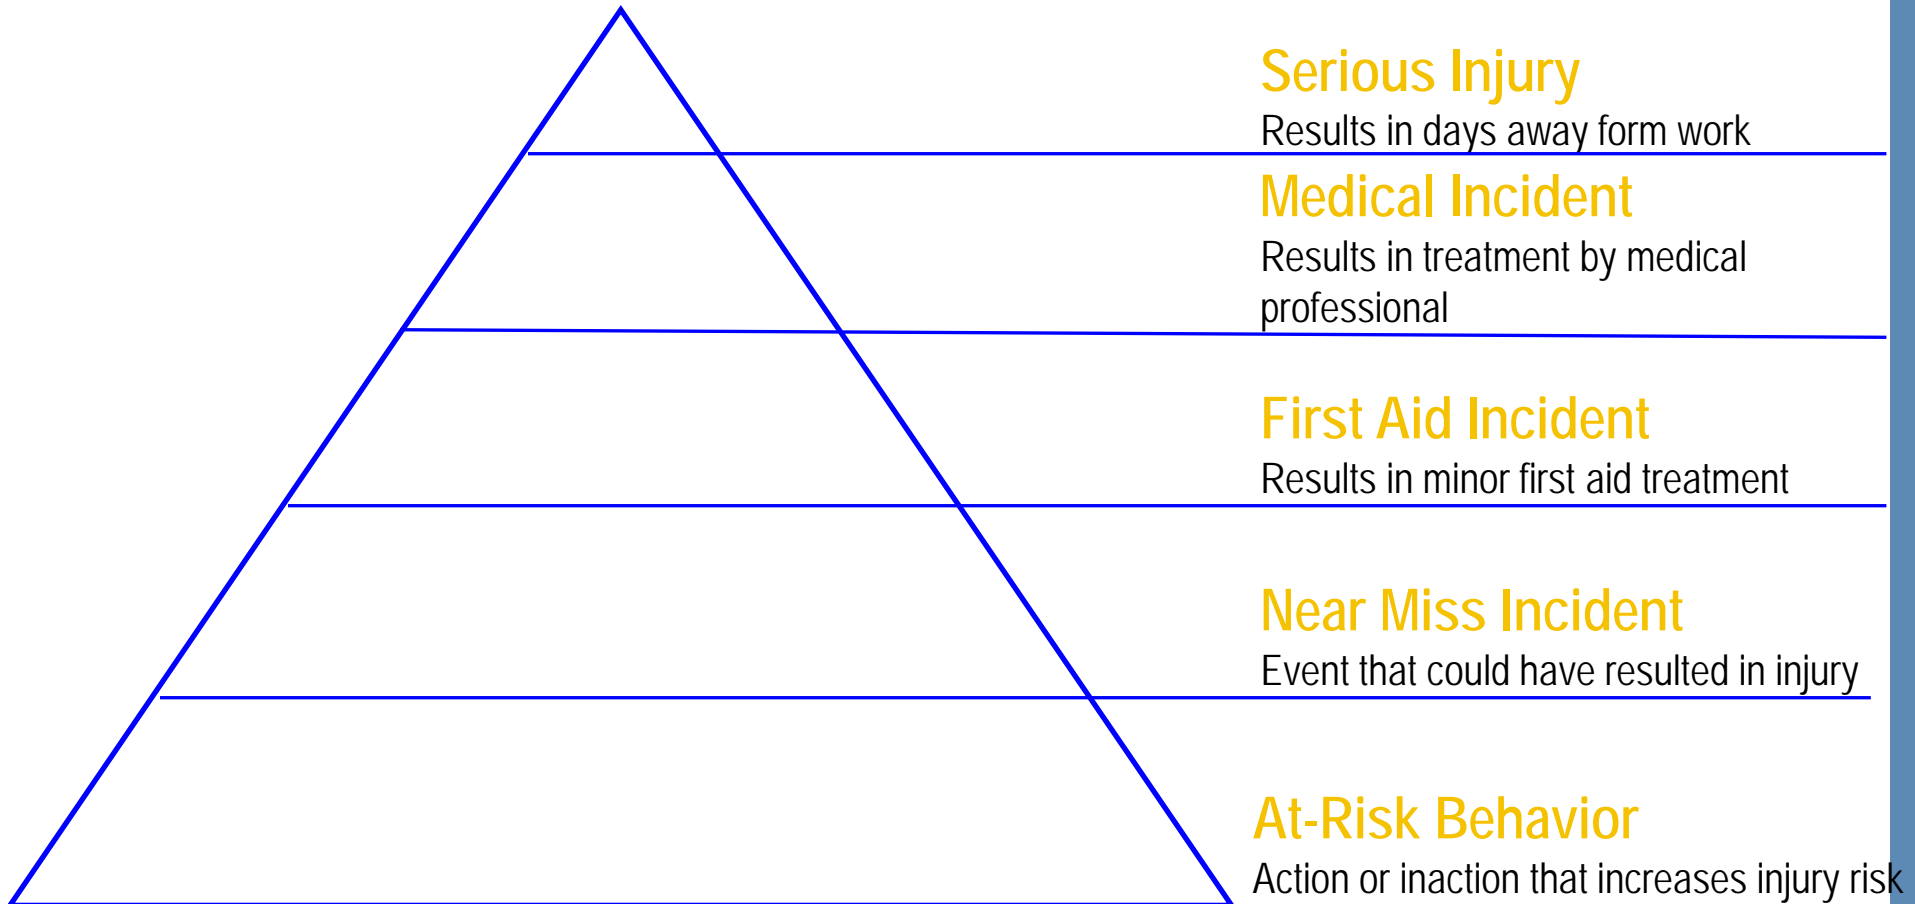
Serious Injury
Results in days away form work

Medical Incident
Results in treatment by medical professional

First Aid Incident
Results in minor first aid treatment

Near Miss Incident
Event that could have resulted in injury

At-Risk Behavior
Action or inaction that increases injury risk